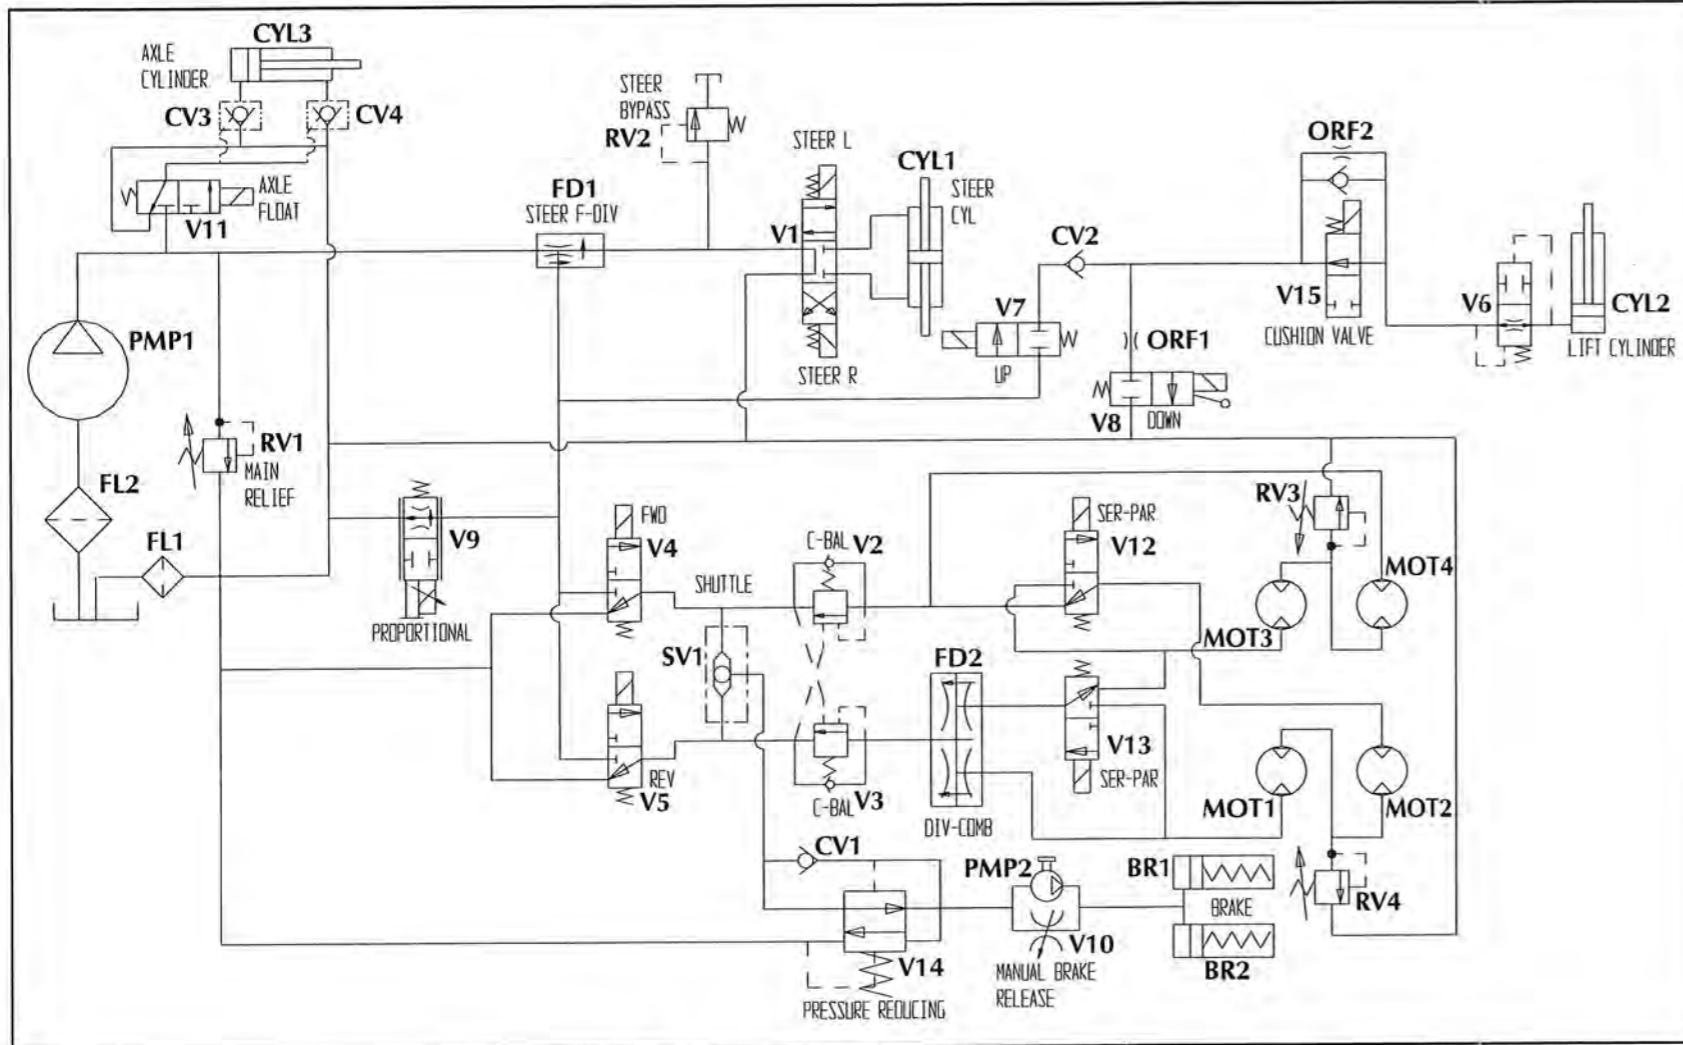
CYL3
AXLE CYLINDER
CV3
CV4
STEER BYPASS
RV2
STEER L
ORF2
CYL1
STEER CYL
AXLE FLOAT
V11
FD1
STEER F-DIV
V1
CV2
V15
V6
CYL2
PMP1
V7
ORF1
CUSHION VALVE
LIFT CYLINDER
STEER R
UP
V8
DOWN
RV1
MAIN RELIEF
FL2
RV3
FL1
V9
FWD
V4
C-BAL
V2
SER-PAR
V12
MOT4
SHUTTLE
PROPORTIONAL
MOT3
SV1
FD2
V13
REV
V5
C-BAL
V3
SER-PAR
MOT1
MOT2
DIV-COMB
CV1
PMP2
BR1
BRAKE
RV4
V10
V14
MANUAL BRAKE RELEASE
BR2
PRESSURE REDUCING